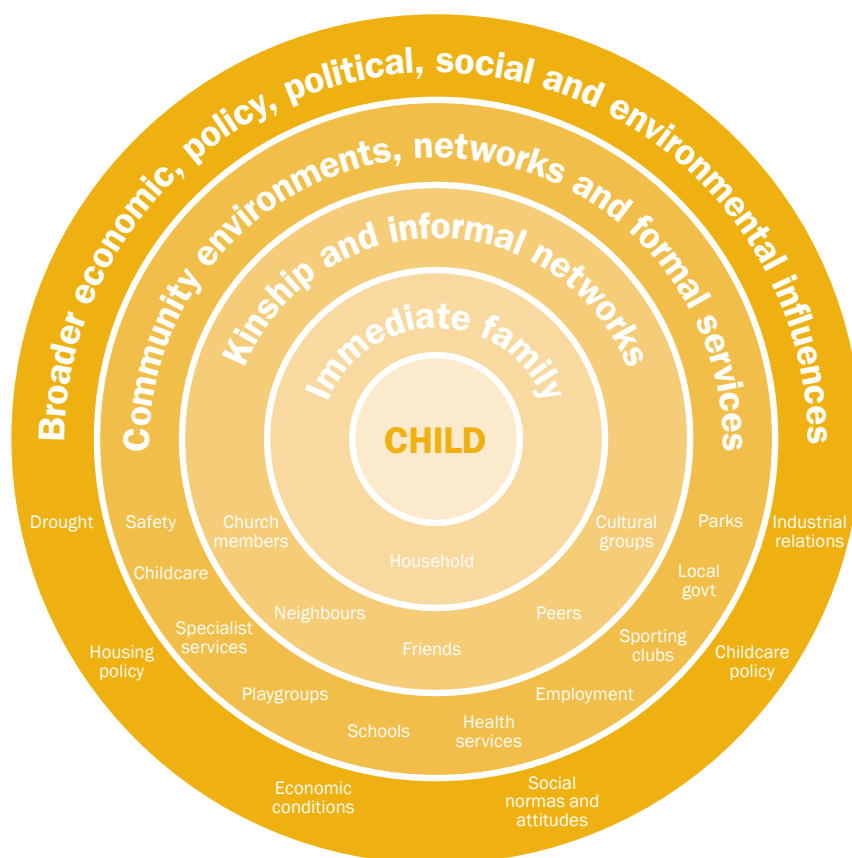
Broader economic, policy, political, social and environmental influences

Community environments, networks and formal services

Kinship and informal networks

Immediate family

CHILD

Household

Church members

Cultural groups

Neighbours

Peers

Friends

Safety

Parks

Childcare

Local govt

Specialist services

Sporting clubs

Playgroups

Employment

Schools

Health services

Drought

Industrial relations

Housing policy

Childcare policy

Economic conditions

Social normas and attitudes